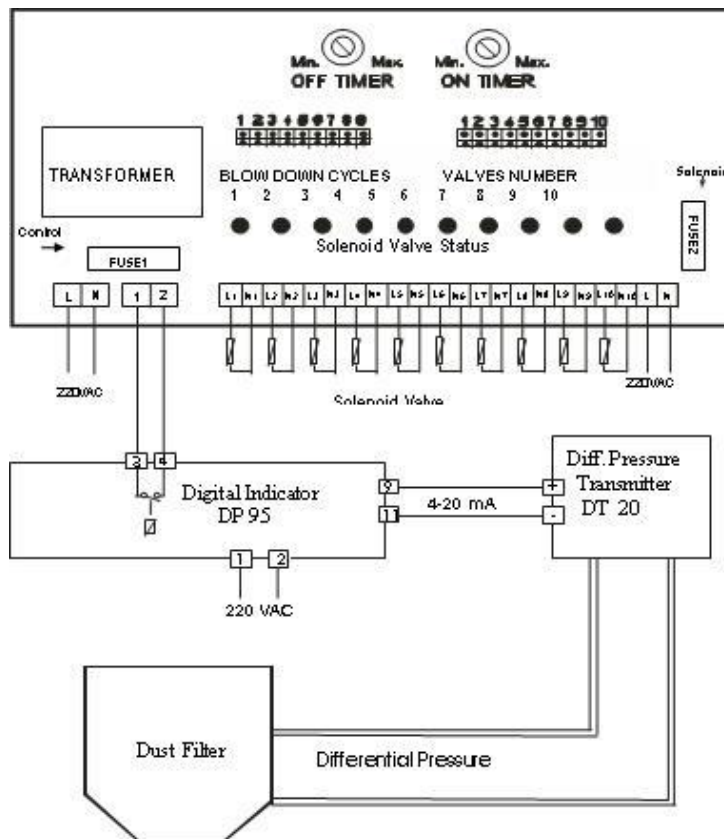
Min. Max.
OFF TIMER

Min. Max.
ON TIMER

1 2 3 4 5 6 7 8 9

1 2 3 4 5 6 7 8 9 10

TRANSFORMER

BLOW DOWN CYCLES
VALVES NUMBER

1 2 3 4 5 6 7 8 9 10

Solenoi

FUSE2

Control

FUSE1

Solenoid Valve Status

L N 1 2

L1 N1 L2 N2 L3 N3 L4 N4 L5 N5 L6 N6 L7 N7 L8 N8 L9 N9 L10 N10 L N

220VAC

Solenoid Valve

220VAC

3 4

Digital Indicator
DP 95

Ø

9
11

4-20 mA

Diff. Pressure
Transmitter
DT 20

+
-

1 2
220 VAC

Dust Filter

Differential Pressure